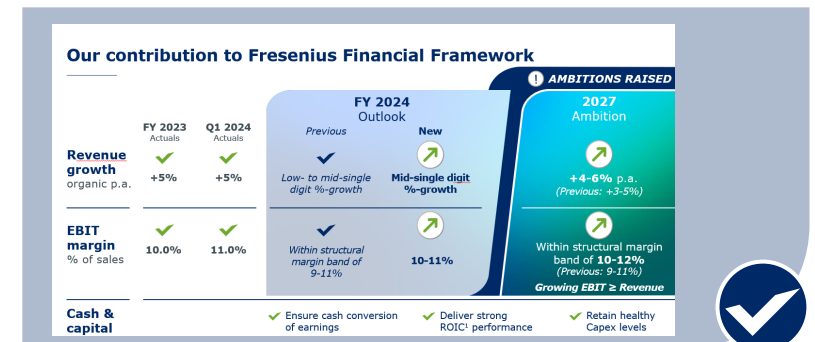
Our contribution to Fresenius Financial Framework

AMBITIONS RAISED

FY 2023 Actuals

Q1 2024 Actuals

FY 2024 Outlook

Previous

New

2027 Ambition

Revenue growth organic p.a.

+5%

+5%

Low- to mid-single digit %-growth

Mid-single digit %-growth

+4-6% p.a. (Previous: +3-5%)

EBIT margin % of sales

10.0%

11.0%

Within structural margin band of 9-11%

10-11%

Within structural margin band of 10-12% (Previous: 9-11%)

Growing EBIT ≥ Revenue

Cash & capital

Ensure cash conversion of earnings

Deliver strong ROIC¹ performance

Retain healthy Capex levels